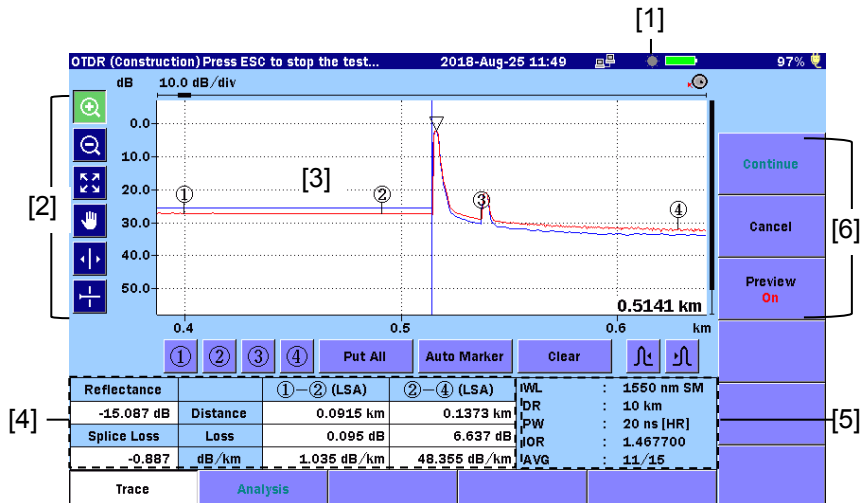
[1]

OTDR (Construction) Press ESC to stop the test... 2018-Aug-25 11:49 97%

dB 10.0 dB/div

0.0
10.0
20.0
30.0
40.0
50.0

[2]

[3]

①
②
③
④

0.5141 km

0.4 0.5 0.6 km

① ② ③ ④ Put All Auto Marker Clear

Continue

Cancel

Preview
On

[6]

[4]

|  |  | ①—② (LSA) | ②—④ (LSA) |
|---|---|---|---|
| Reflectance |  | ①—② (LSA) | ②—④ (LSA) |
| -15.087 dB | Distance | 0.0915 km | 0.1373 km |
| Splice Loss | Loss | 0.095 dB | 6.637 dB |
| -0.887 | dB/km | 1.035 dB/km | 48.355 dB/km |

WL : 1550 nm SM
DR : 10 km
PW : 20 ns [HR]
IOR : 1.467700
AVG : 11/15

[5]

Trace Analysis